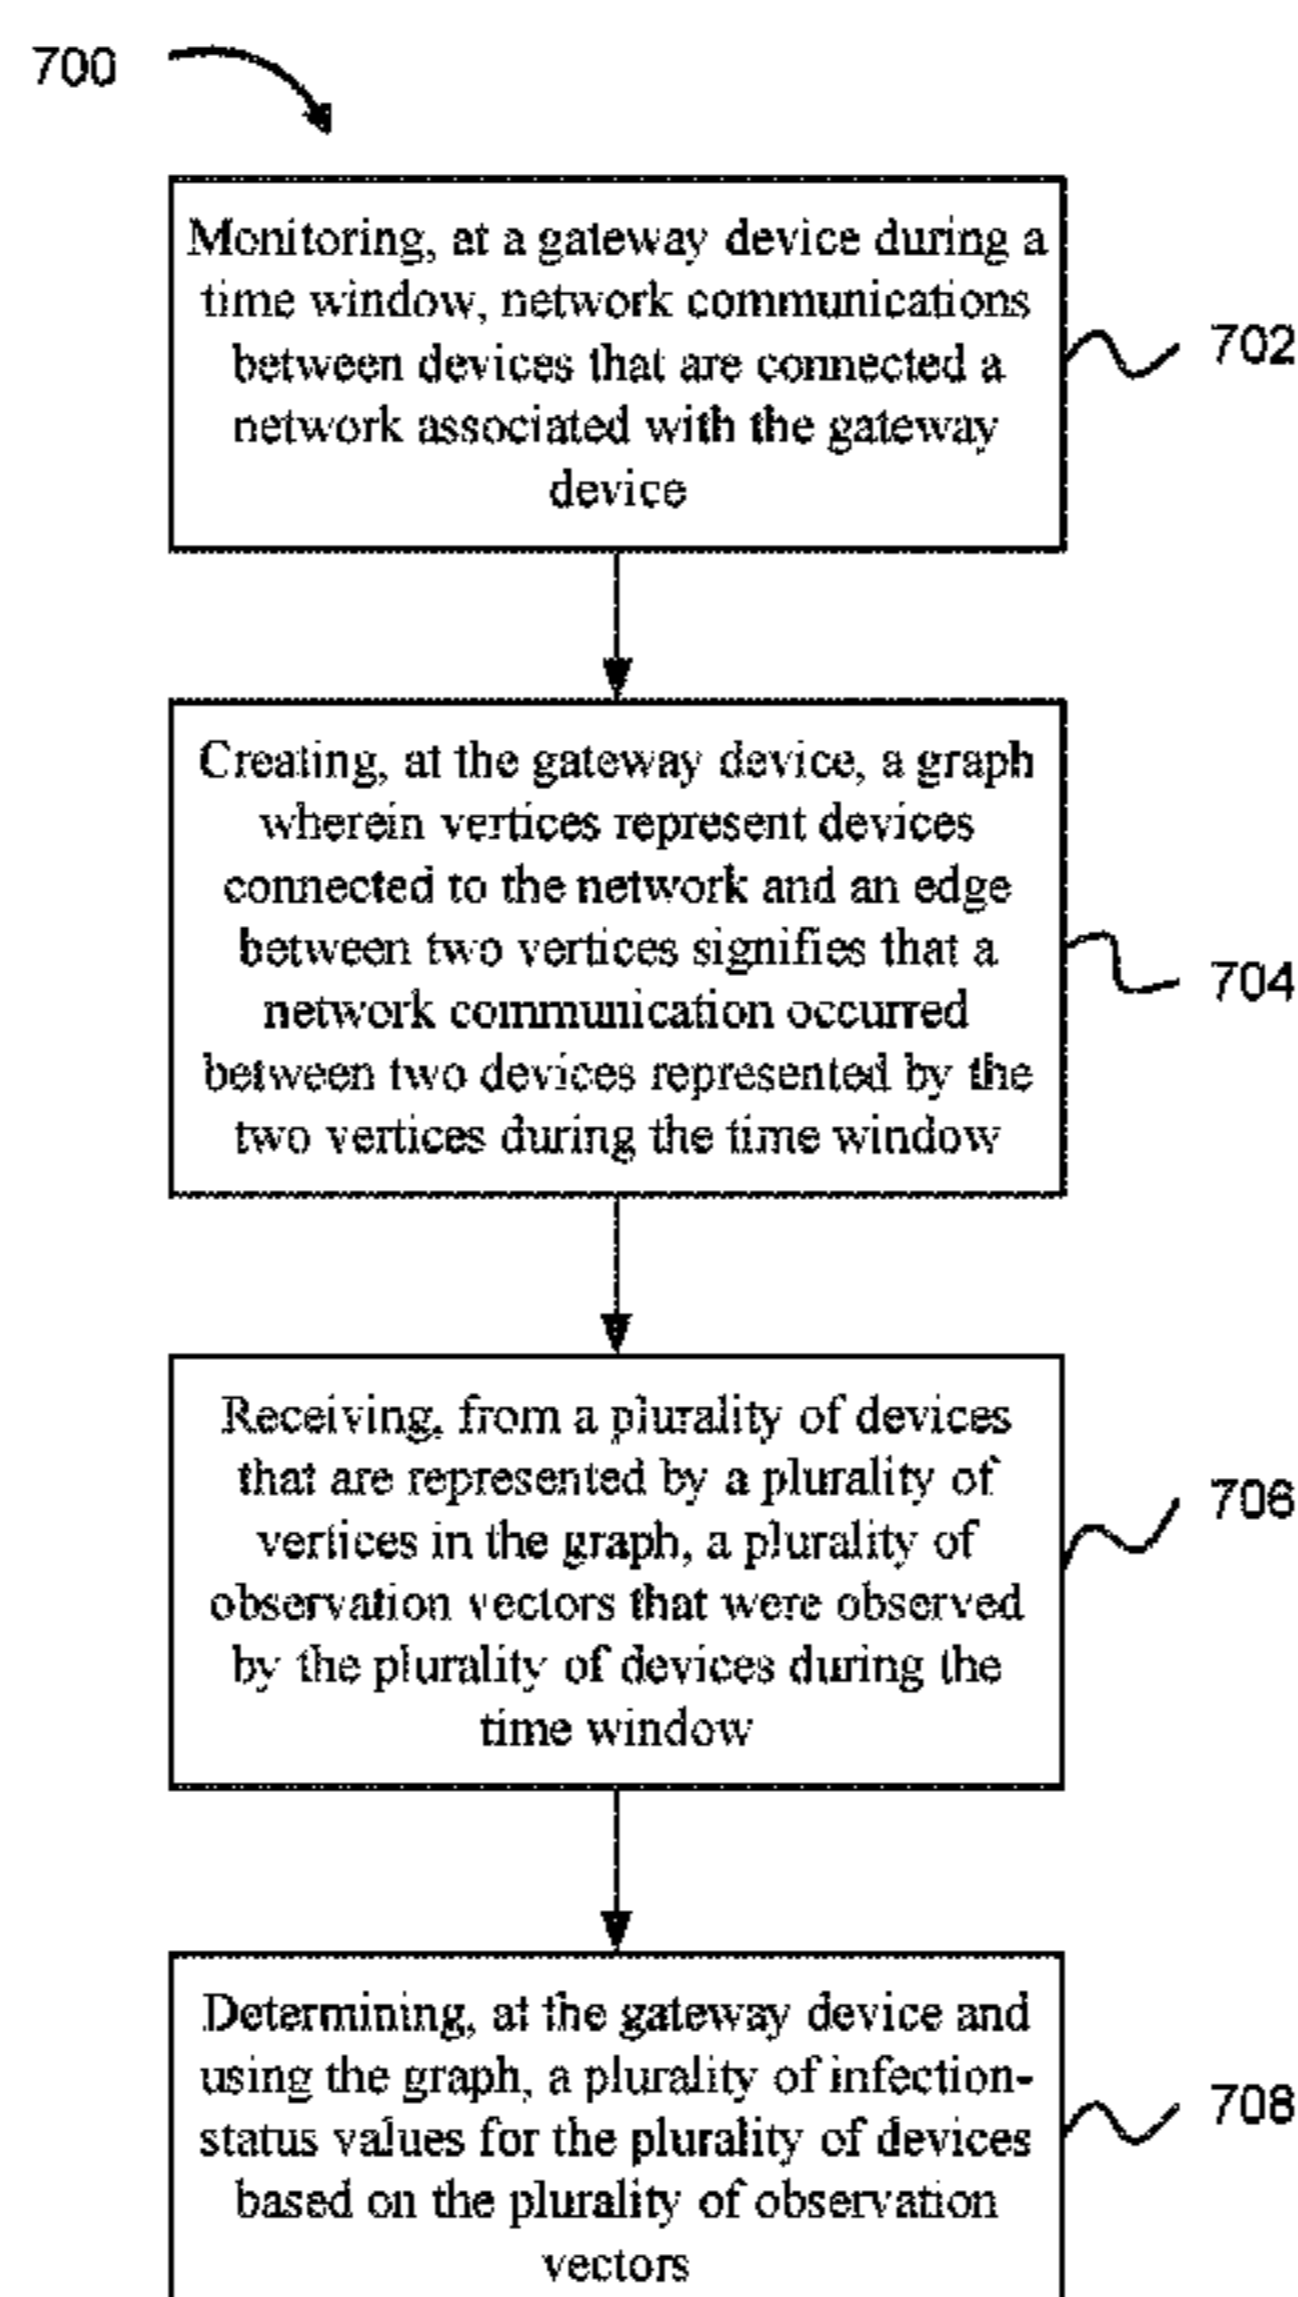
700

Monitoring, at a gateway device during a time window, network communications between devices that are connected a network associated with the gateway device

702

Creating, at the gateway device, a graph wherein vertices represent devices connected to the network and an edge between two vertices signifies that a network communication occurred between two devices represented by the two vertices during the time window

704

Receiving, from a plurality of devices that are represented by a plurality of vertices in the graph, a plurality of observation vectors that were observed by the plurality of devices during the time window

706

Determining, at the gateway device and using the graph, a plurality of infection-status values for the plurality of devices based on the plurality of observation vectors

708